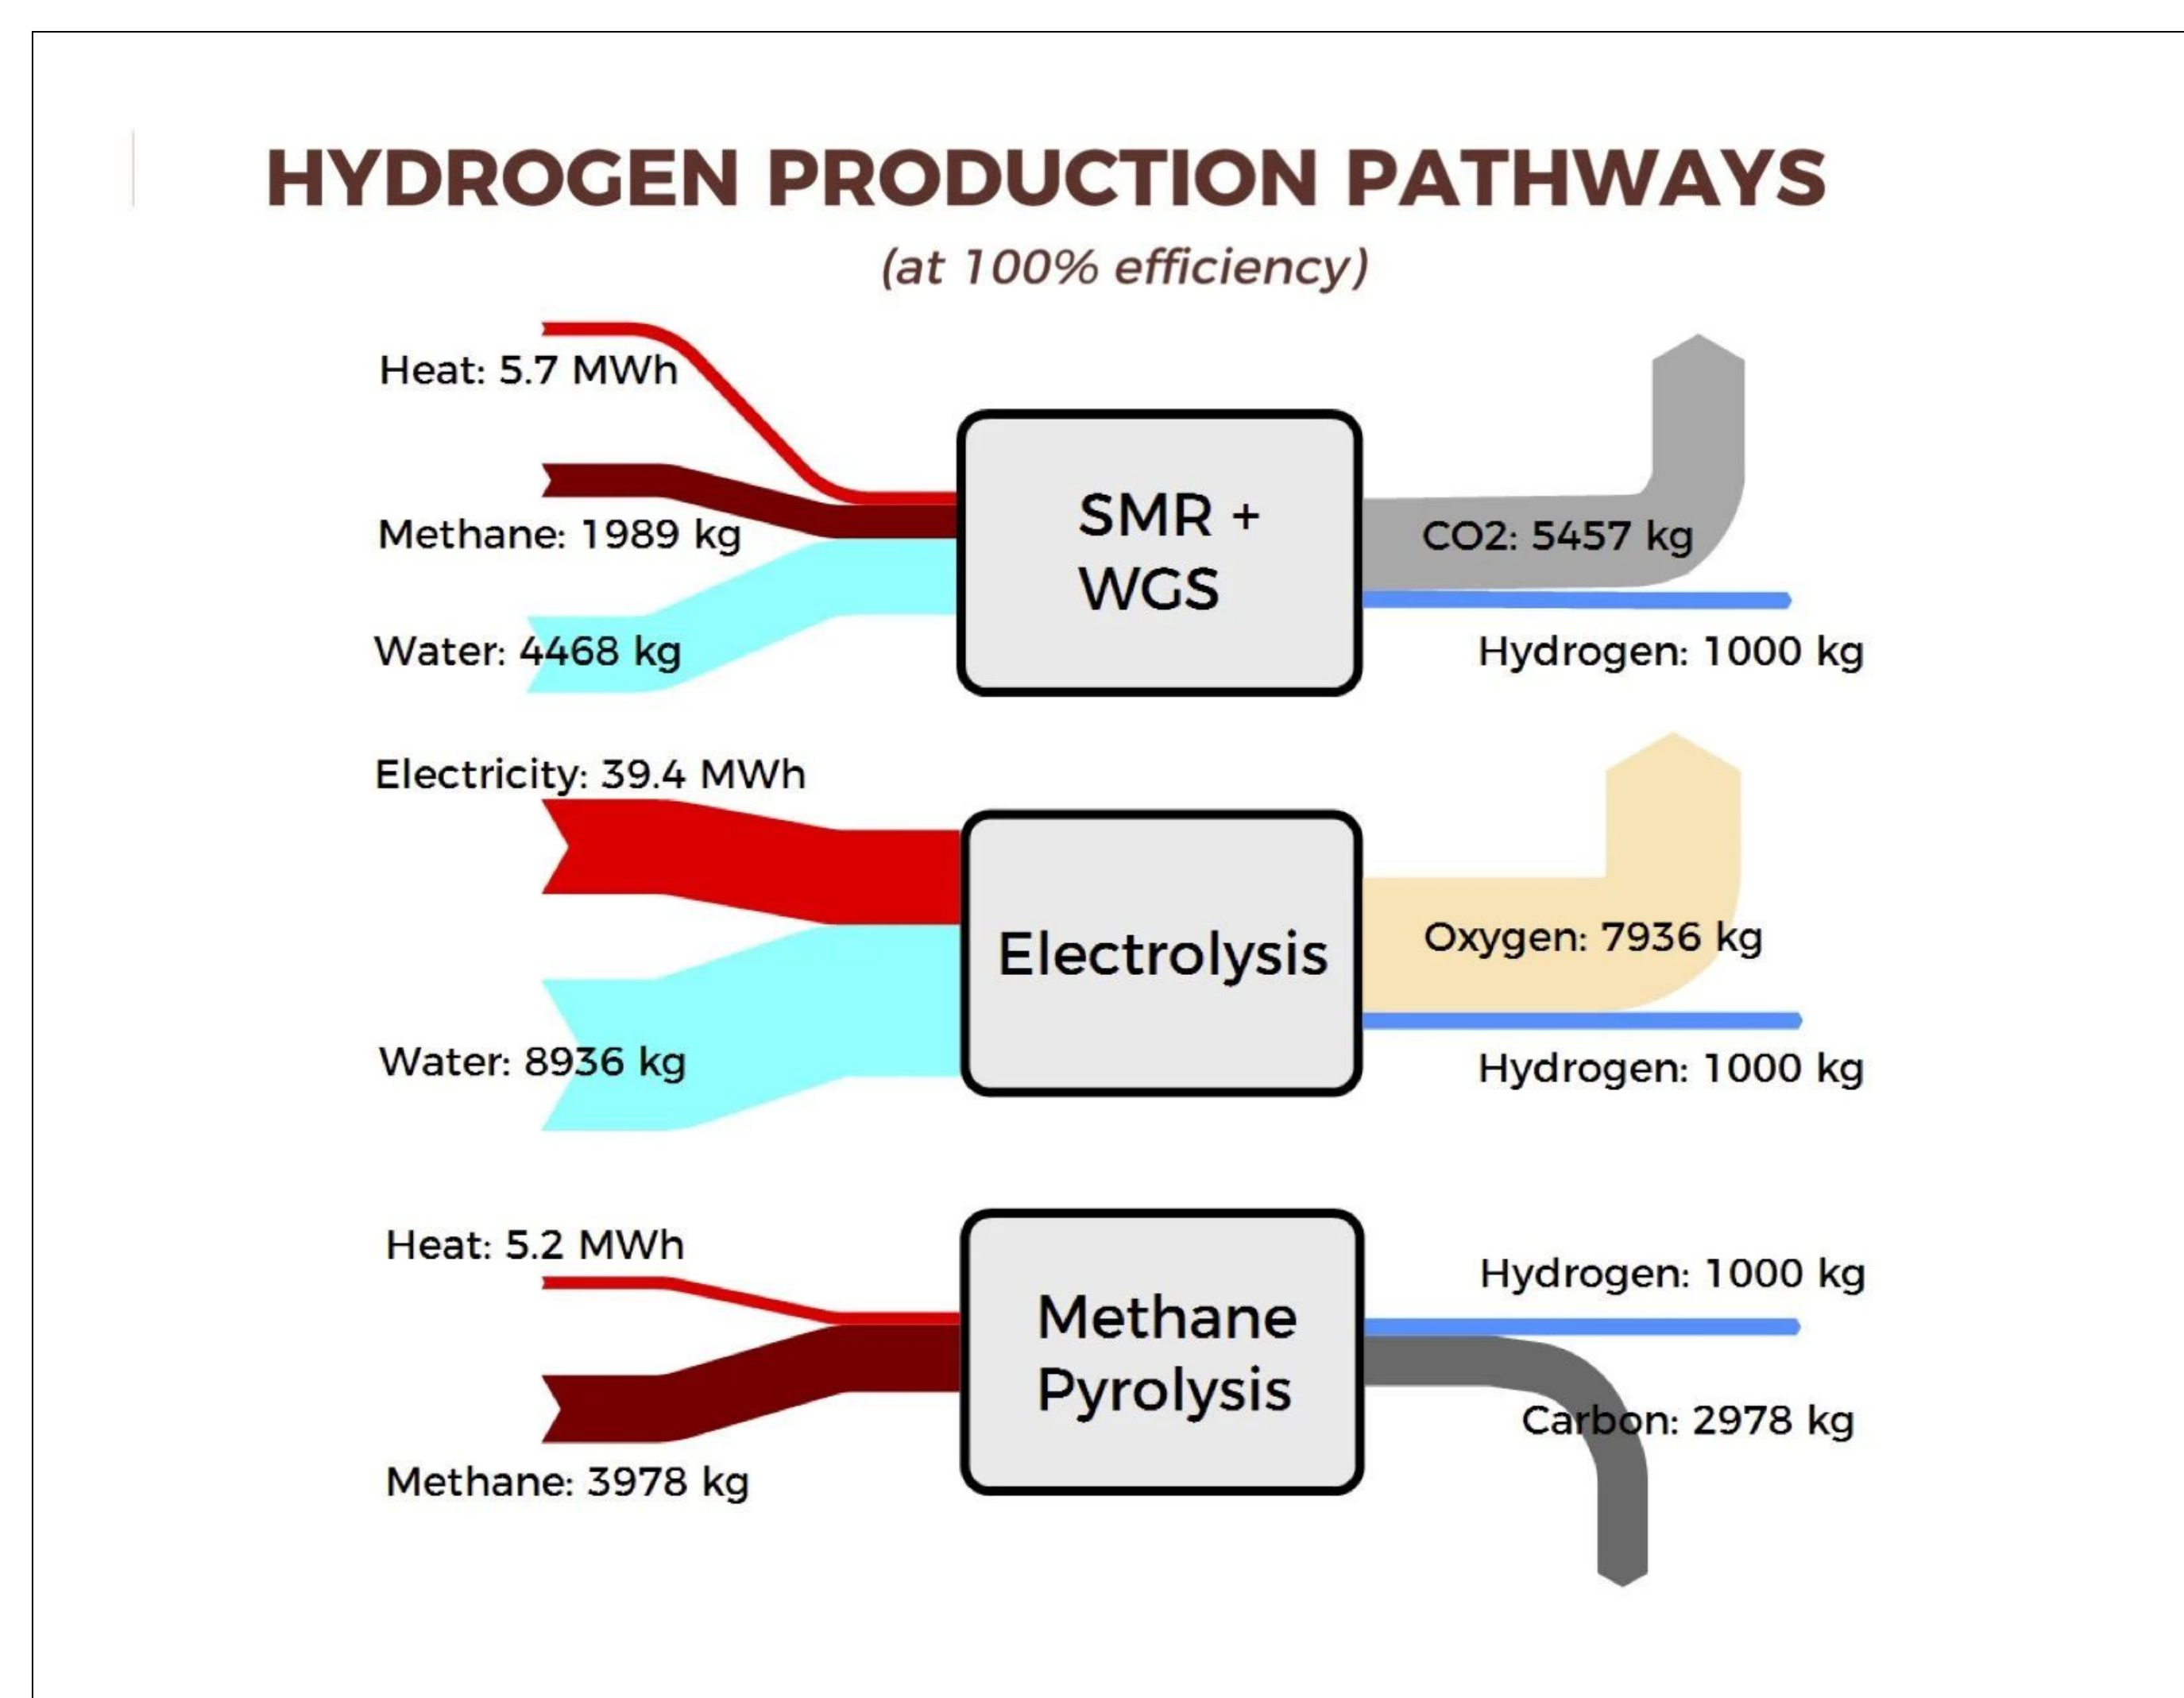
HYDROGEN PRODUCTION PATHWAYS

(at 100% efficiency)

Heat: 5.7 MWh

Methane: 1989 kg

Water: 4468 kg

SMR + WGS

CO2: 5457 kg

Hydrogen: 1000 kg

Electricity: 39.4 MWh

Water: 8936 kg

Electrolysis

Oxygen: 7936 kg

Hydrogen: 1000 kg

Heat: 5.2 MWh

Methane: 3978 kg

Methane Pyrolysis

Hydrogen: 1000 kg

Carbon: 2978 kg